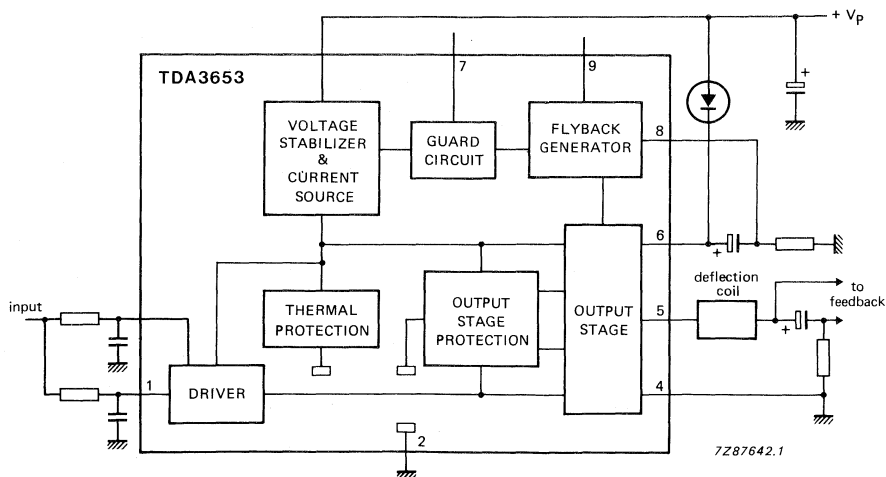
+ $V_P$

TDA3653

7

9

VOLTAGE STABILIZER & CURRENT SOURCE

GUARD CIRCUIT

FLYBACK GENERATOR

8

+

6

+

THERMAL PROTECTION

OUTPUT STAGE PROTECTION

OUTPUT STAGE

deflection coil

to feedback

input

5

+

1

DRIVER

4

2

7Z87642.1